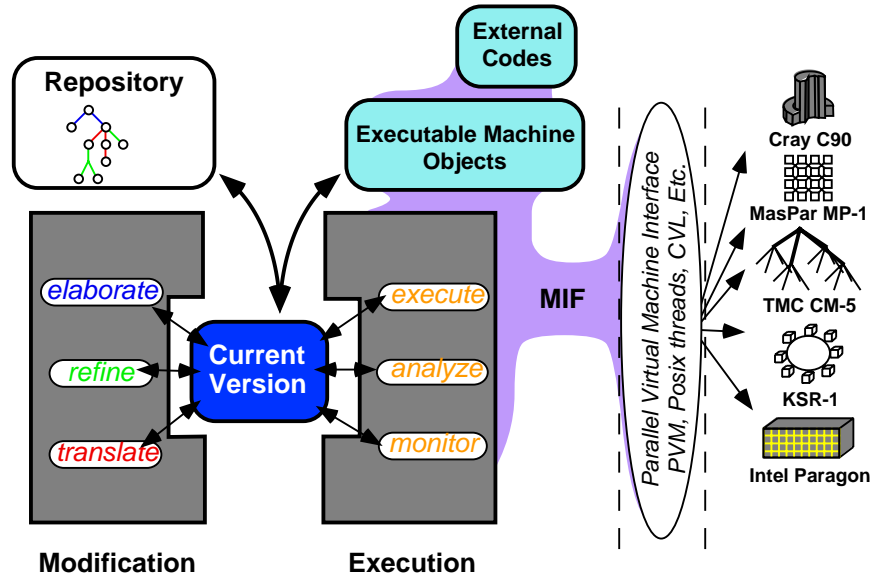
External Codes

Repository

Executable Machine Objects

elaborate

refine

translate

Current Version

execute

analyze

monitor

MIF

Parallel Virtual Machine Interface
PVM, Posix threads, CVL, Etc.

Cray C90

MasPar MP-1

TMC CM-5

KSR-1

Intel Paragon

Modification

Execution